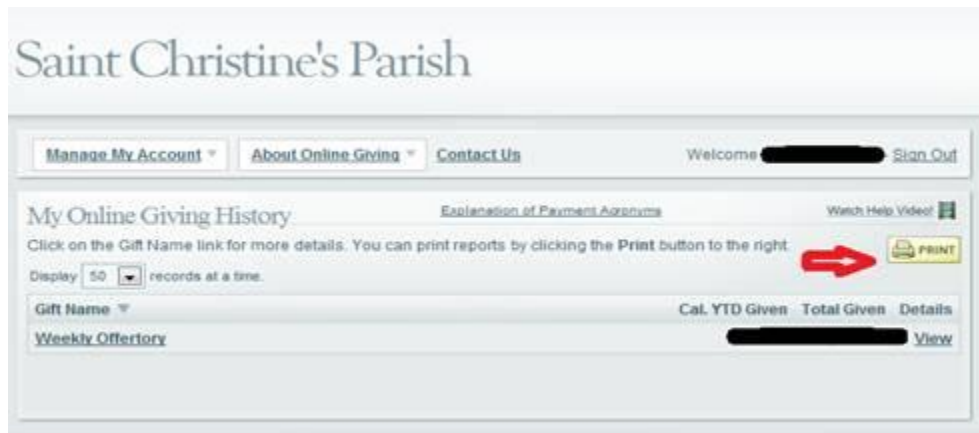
Saint Christine's Parish

Manage My Account ▾ About Online Giving ▾ Contact Us Welcome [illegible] Sign Out

My Online Giving History Explanation of Payment Acronyms Watch Help Video!

Click on the Gift Name link for more details. You can print reports by clicking the **Print** button to the right. PRINT

Display 50 records at a time.

| Gift Name ▾ | Cal. YTD Given | Total Given | Details |
|---|---|---|---|
| Weekly Offertory | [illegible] | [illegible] | View |